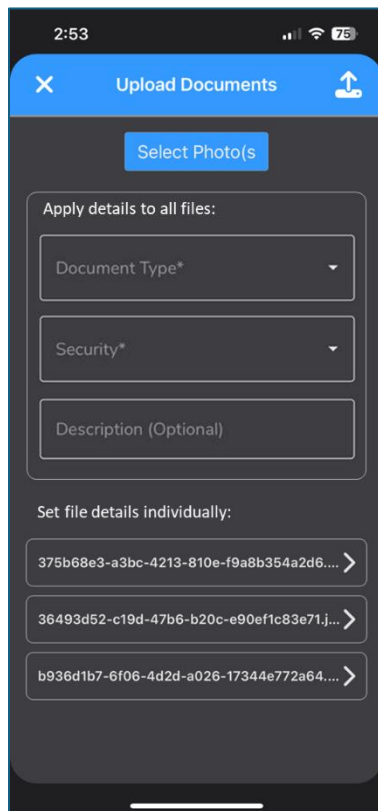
2:53

75

Upload Documents

Select Photo(s

Apply details to all files:

Document Type*

Security*

Description (Optional)

Set file details individually:

375b68e3-a3bc-4213-810e-f9a8b354a2d6....

36493d52-c19d-47b6-b20c-e90ef1c83e71.j...

b936d1b7-6f06-4d2d-a026-17344e772a64....